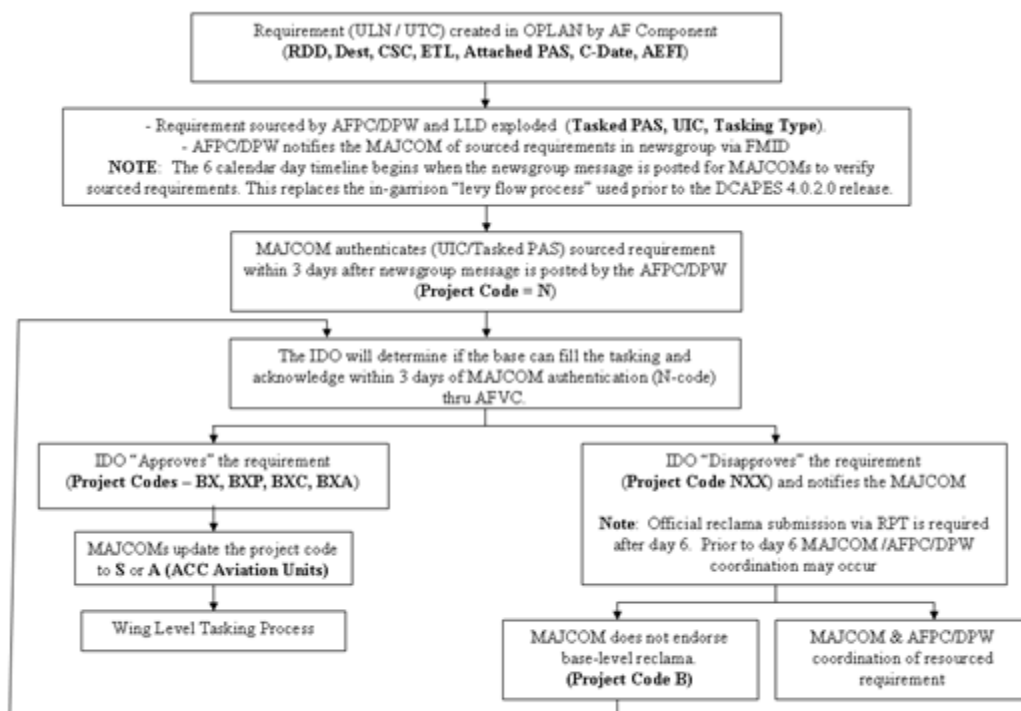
Requirement (ULN / UTC) created in OPLAN by AF Component
(RDD, Dest, CSC, ETL, Attached PAS, C-Date, AEFI)

- Requirement sourced by AFPC/DPW and LLD exploded (Tasked PAS, UIC, Tasking Type).
- AFPC/DPW notifies the MAJCOM of sourced requirements in newsgroup via FMID
NOTE: The 6 calendar day timeline begins when the newsgroup message is posted for MAJCOMs to verify sourced requirements. This replaces the in-garrison "levy flow process" used prior to the DCAPES 4.0.2.0 release.

MAJCOM authenticates (UIC/Tasked PAS) sourced requirement within 3 days after newsgroup message is posted by the AFPC/DPW
(Project Code = N)

The IDO will determine if the base can fill the tasking and acknowledge within 3 days of MAJCOM authentication (N-code) thru AFVC.

IDO "Approves" the requirement
(Project Codes – BX, BXP, BXC, BXA)

MAJCOMs update the project code to S or A (ACC Aviation Units)

Wing Level Tasking Process

IDO "Disapproves" the requirement
(Project Code NXX) and notifies the MAJCOM

Note: Official reclama submission via RPT is required after day 6. Prior to day 6 MAJCOM /AFPC/DPW coordination may occur

MAJCOM does not endorse base-level reclama.
(Project Code B)

MAJCOM & AFPC/DPW coordination of resourced requirement